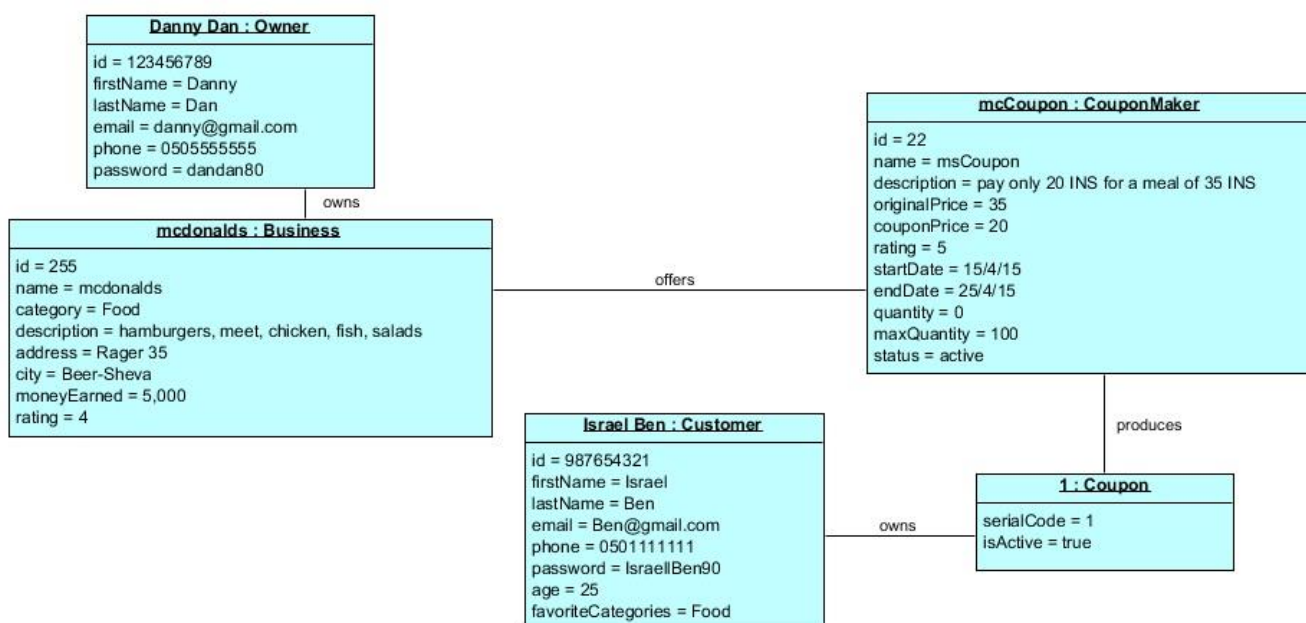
Danny Dan : Owner

id = 123456789
firstName = Danny
lastName = Dan
email = danny@gmail.com
phone = 0505555555
password = dandan80

owns

mcdonalds : Business

id = 255
name = mcdonalds
category = Food
description = hamburgers, meet, chicken, fish, salads
address = Rager 35
city = Beer-Sheva
moneyEarned = 5,000
rating = 4

offers

mcCoupon : CouponMaker

id = 22
name = msCoupon
description = pay only 20 INS for a meal of 35 INS
originalPrice = 35
couponPrice = 20
rating = 5
startDate = 15/4/15
endDate = 25/4/15
quantity = 0
maxQuantity = 100
status = active

produces

Israel Ben : Customer

id = 987654321
firstName = Israel
lastName = Ben
email = Ben@gmail.com
phone = 0501111111
password = IsraelBen90
age = 25
favoriteCategories = Food

owns

1 : Coupon

serialCode = 1
isActive = true